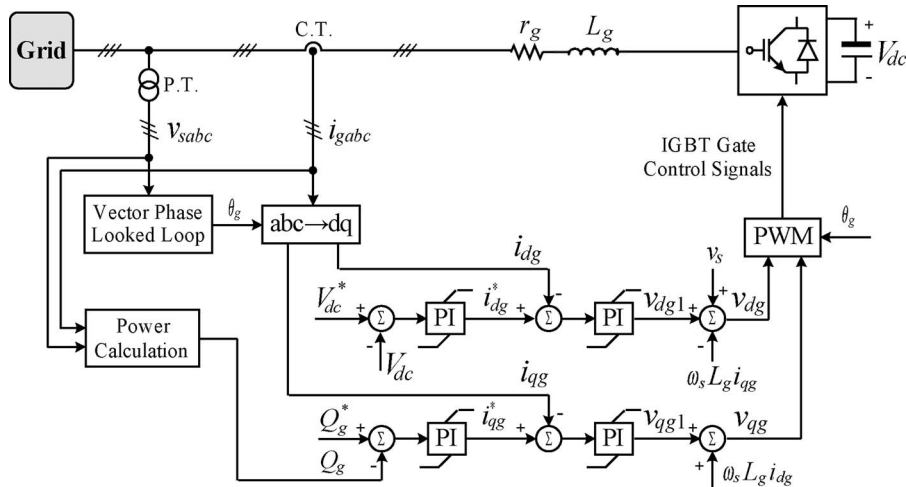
Grid

P.T.

C.T.

$r_g$

$L_g$

+

$V_{dc}$

-

$v_{sabc}$

$i_{gabc}$

IGBT Gate Control Signals

Vector Phase Looked Loop

$\theta_g$

abc→dq

PWM

$\theta_g$

$i_{dg}$

$v_s$

$V_{dc}^*$

+

$\Sigma$

-

PI

$i_{dg}^*$

+

$\Sigma$

-

PI

$v_{dg1}$

+

$\Sigma$

+

$v_{dg}$

$V_{dc}$

$\omega_s L_g i_{qg}$

Power Calculation

$i_{qg}$

$Q_g^*$

+

$\Sigma$

-

PI

$i_{qg}^*$

+

$\Sigma$

-

PI

$v_{qg1}$

+

$\Sigma$

$v_{qg}$

$Q_g$

+

$\omega_s L_g i_{dg}$